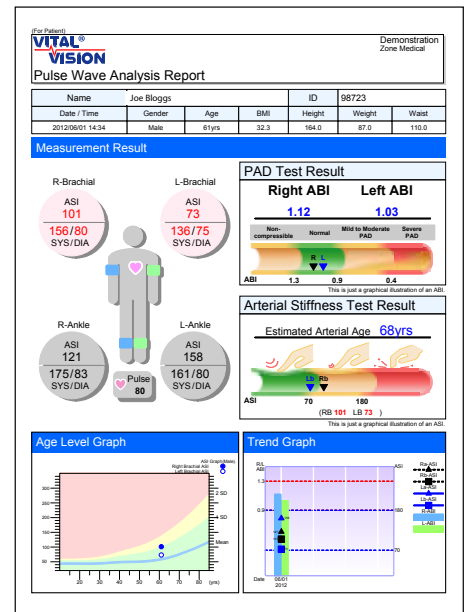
(For Patient)
VITAL® VISION

Demonstration
Zone Medical

Pulse Wave Analysis Report

| Name | Joe Bloggs | | | ID | 98723 | |
|---|---|---|---|---|---|---|
| Date / Time | Gender | Age | BMI | Height | Weight | Waist |
| 2012/06/01 14:34 | Male | 61yrs | 32.3 | 164.0 | 87.0 | 110.0 |

Measurement Result

R-Brachial
ASI
101
156/80
SYS/DIA

L-Brachial
ASI
73
136/75
SYS/DIA

R-Ankle
ASI
121
175/83
SYS/DIA

L-Ankle
ASI
158
161/80
SYS/DIA

Pulse
80

PAD Test Result

Right ABI Left ABI
1.12 1.03

Non-compressible | Normal | Mild to Moderate PAD | Severe PAD

R L

ABI 1.3 0.9 0.4

This is just a graphical illustration of an ABI.

Arterial Stiffness Test Result

Estimated Arterial Age 68yrs

Lb Rb

ASI 70 180

(RB 101 LB 73 )

This is just a graphical illustration of an ASI.

Age Level Graph

ASI Graph(Male)
Right Brachial ASI
Left Brachial ASI

2 SD
SD
Mean

250
200
150
100
50

20 30 40 50 60 70 80 (yrs)

Trend Graph

R/L ABI

ASI

1.3
0.9
0.4

180
70

Rb-ASI
Lb-ASI
R-ABI
L-ABI

Date 06/01 2012